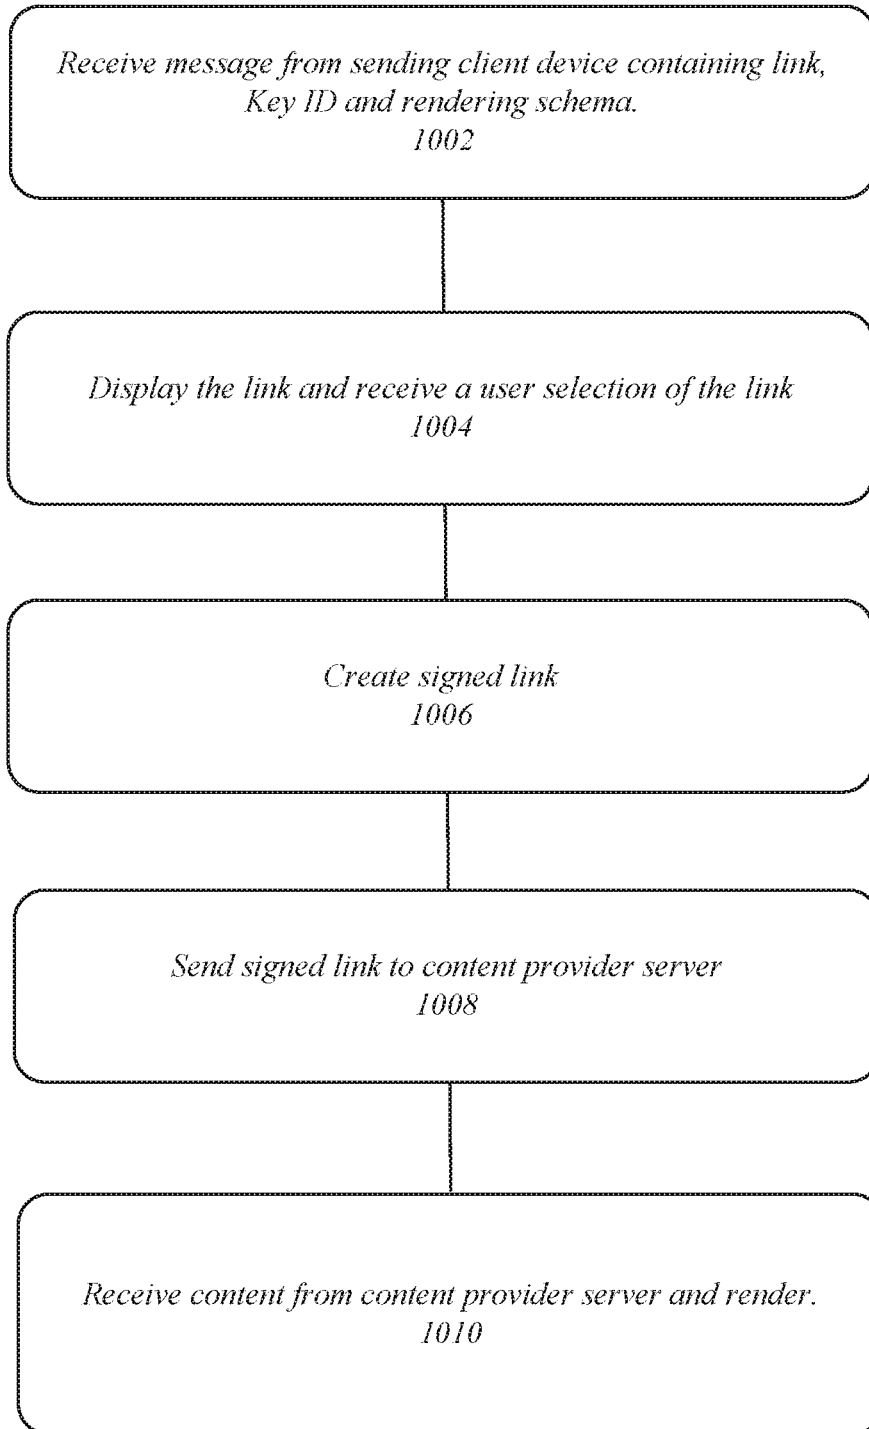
Receive message from sending client device containing link, Key ID and rendering schema.
1002

Display the link and receive a user selection of the link
1004

Create signed link
1006

Send signed link to content provider server
1008

Receive content from content provider server and render.
1010